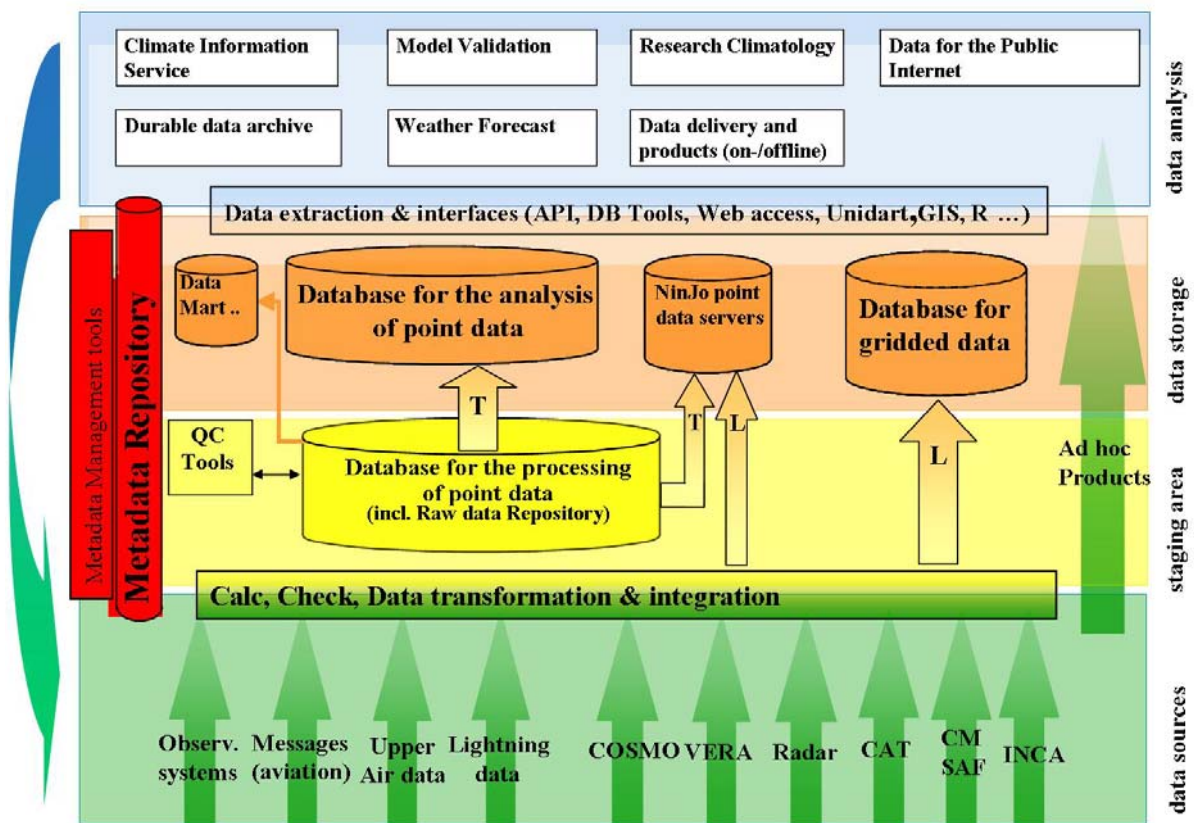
Climate Information Service

Model Validation

Research Climatology

Data for the Public Internet

Durable data archive

Weather Forecast

Data delivery and products (on-/offline)

data analysis

Data extraction & interfaces (API, DB Tools, Web access, Unidart, GIS, R …)

Metadata Management tools

Metadata Repository

Data Mart ..

Database for the analysis of point data

NinJo point data servers

Database for gridded data

data storage

T

T

L

L

QC Tools

Database for the processing of point data (incl. Raw data Repository)

Ad hoc Products

staging area

Calc, Check, Data transformation & integration

Observ. systems

Messages (aviation)

Upper Air data

Lightning data

COSMO

VERA

Radar

CAT

CM SAF

INCA

data sources